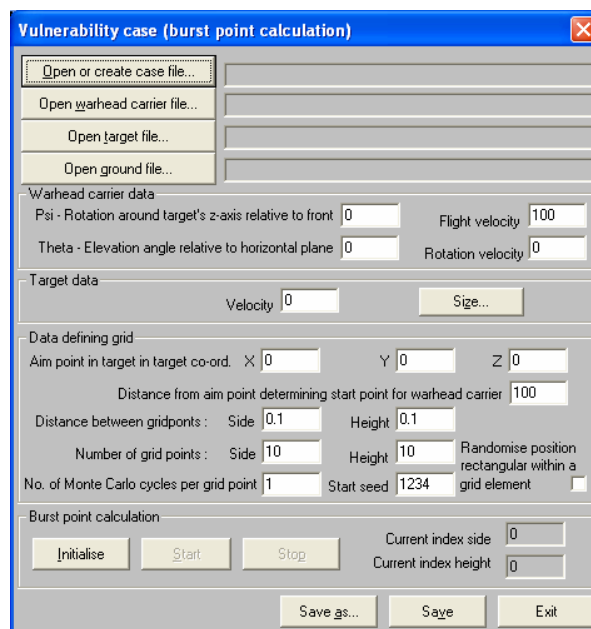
Vulnerability case (burst point calculation)

Open or create case file...
Open warhead carrier file...
Open target file...
Open ground file...

Warhead carrier data
Psi - Rotation around target's z-axis relative to front 0
Flight velocity 100
Theta - Elevation angle relative to horizontal plane 0
Rotation velocity 0

Target data
Velocity 0
Size...

Data defining grid
Aim point in target in target co-ord. X 0
Y 0
Z 0
Distance from aim point determining start point for warhead carrier 100
Distance between gridponts : Side 0.1
Height 0.1
Number of grid points : Side 10
Height 10
Randomise position rectangular within a grid element
No. of Monte Carlo cycles per grid point 1
Start seed 1234

Burst point calculation
Initialise
Start
Stop
Current index side 0
Current index height 0

Save as...
Save
Exit